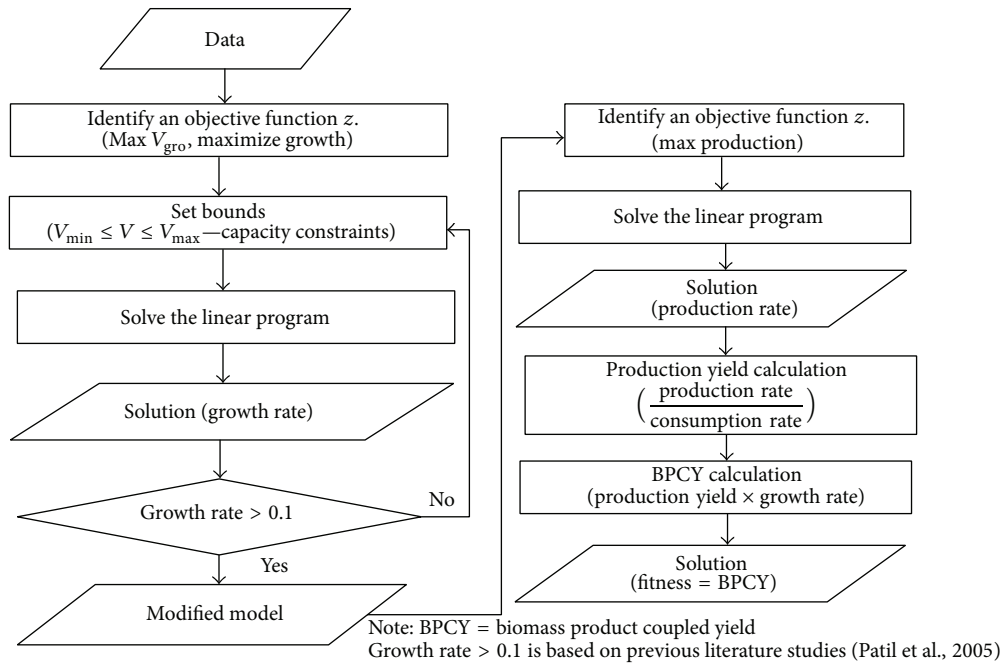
Data

Identify an objective function $z$. (Max $V_{\text{gro}}$, maximize growth)

Set bounds ($V_{\min} \leq V \leq V_{\max}$—capacity constraints)

Solve the linear program

Solution (growth rate)

Growth rate > 0.1

No

Yes

Modified model

Identify an objective function $z$. (max production)

Solve the linear program

Solution (production rate)

Production yield calculation $\left(\frac{\text{production rate}}{\text{consumption rate}}\right)$

BPCY calculation (production yield × growth rate)

Solution (fitness = BPCY)

Note: BPCY = biomass product coupled yield
Growth rate > 0.1 is based on previous literature studies (Patil et al., 2005)